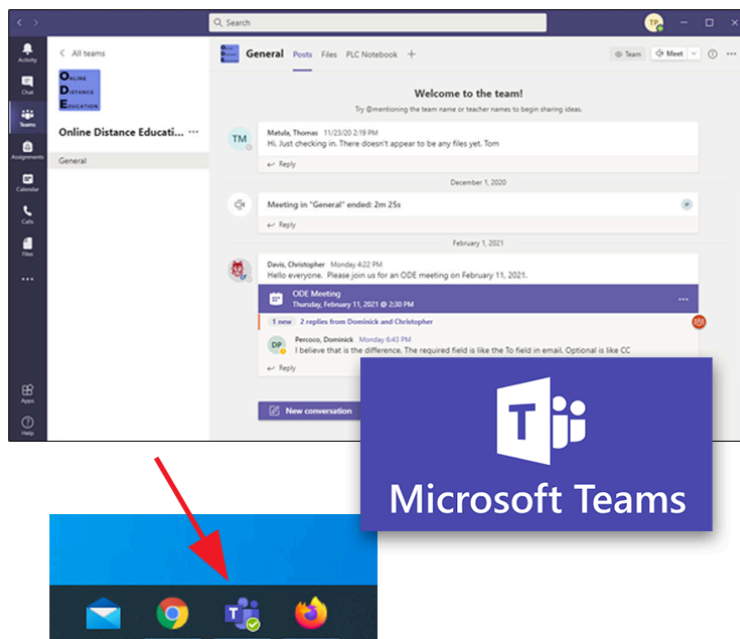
Search

Activity
Chat
Teams
Assignments
Calendar
Calls
Files
...
Apps
Help

< All teams

ONLINE
DISTANCE
EDUCATION

Online Distance Educati... ...

General

General Posts Files PLC Notebook +

Team Meet

Welcome to the team!

Try @mentioning the team name or teacher names to begin sharing ideas.

TM Matula, Thomas 11/23/20 2:19 PM
Hi, Just checking in. There doesn't appear to be any files yet. Tom
Reply

December 1, 2020

Meeting in "General" ended: 2m 25s
Reply

February 1, 2021

Davis, Christopher Monday 4:22 PM
Hello everyone. Please join us for an ODE meeting on February 11, 2021.

ODE Meeting
Thursday, February 11, 2021 @ 2:30 PM

1 new 2 replies from Dominick and Christopher

DP Percoco, Dominick Monday 6:43 PM
I believe that is the difference. The required field is like the To field in email. Optional is like CC
Reply

New conversation

Microsoft Teams